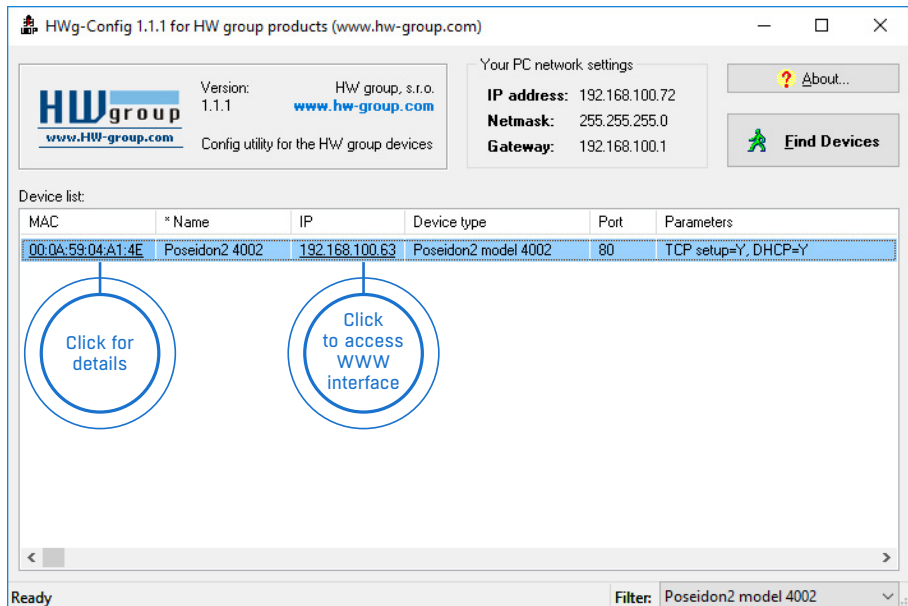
HWg-Config 1.1.1 for HW group products (www.hw-group.com)

HW group
www.HW-group.com

Version:
1.1.1

HW group, s.r.o.
www.hw-group.com

Config utility for the HW group devices

Your PC network settings
IP address: 192.168.100.72
Netmask: 255.255.255.0
Gateway: 192.168.100.1

About...

Find Devices

Device list:

| MAC | * Name | IP | Device type | Port | Parameters |
|---|---|---|---|---|---|
| 00:0A:59:04:A1:4E | Poseidon2 4002 | 192.168.100.63 | Poseidon2 model 4002 | 80 | TCP setup=Y, DHCP=Y |

Click for details

Click to access WWW interface

Ready

Filter: Poseidon2 model 4002